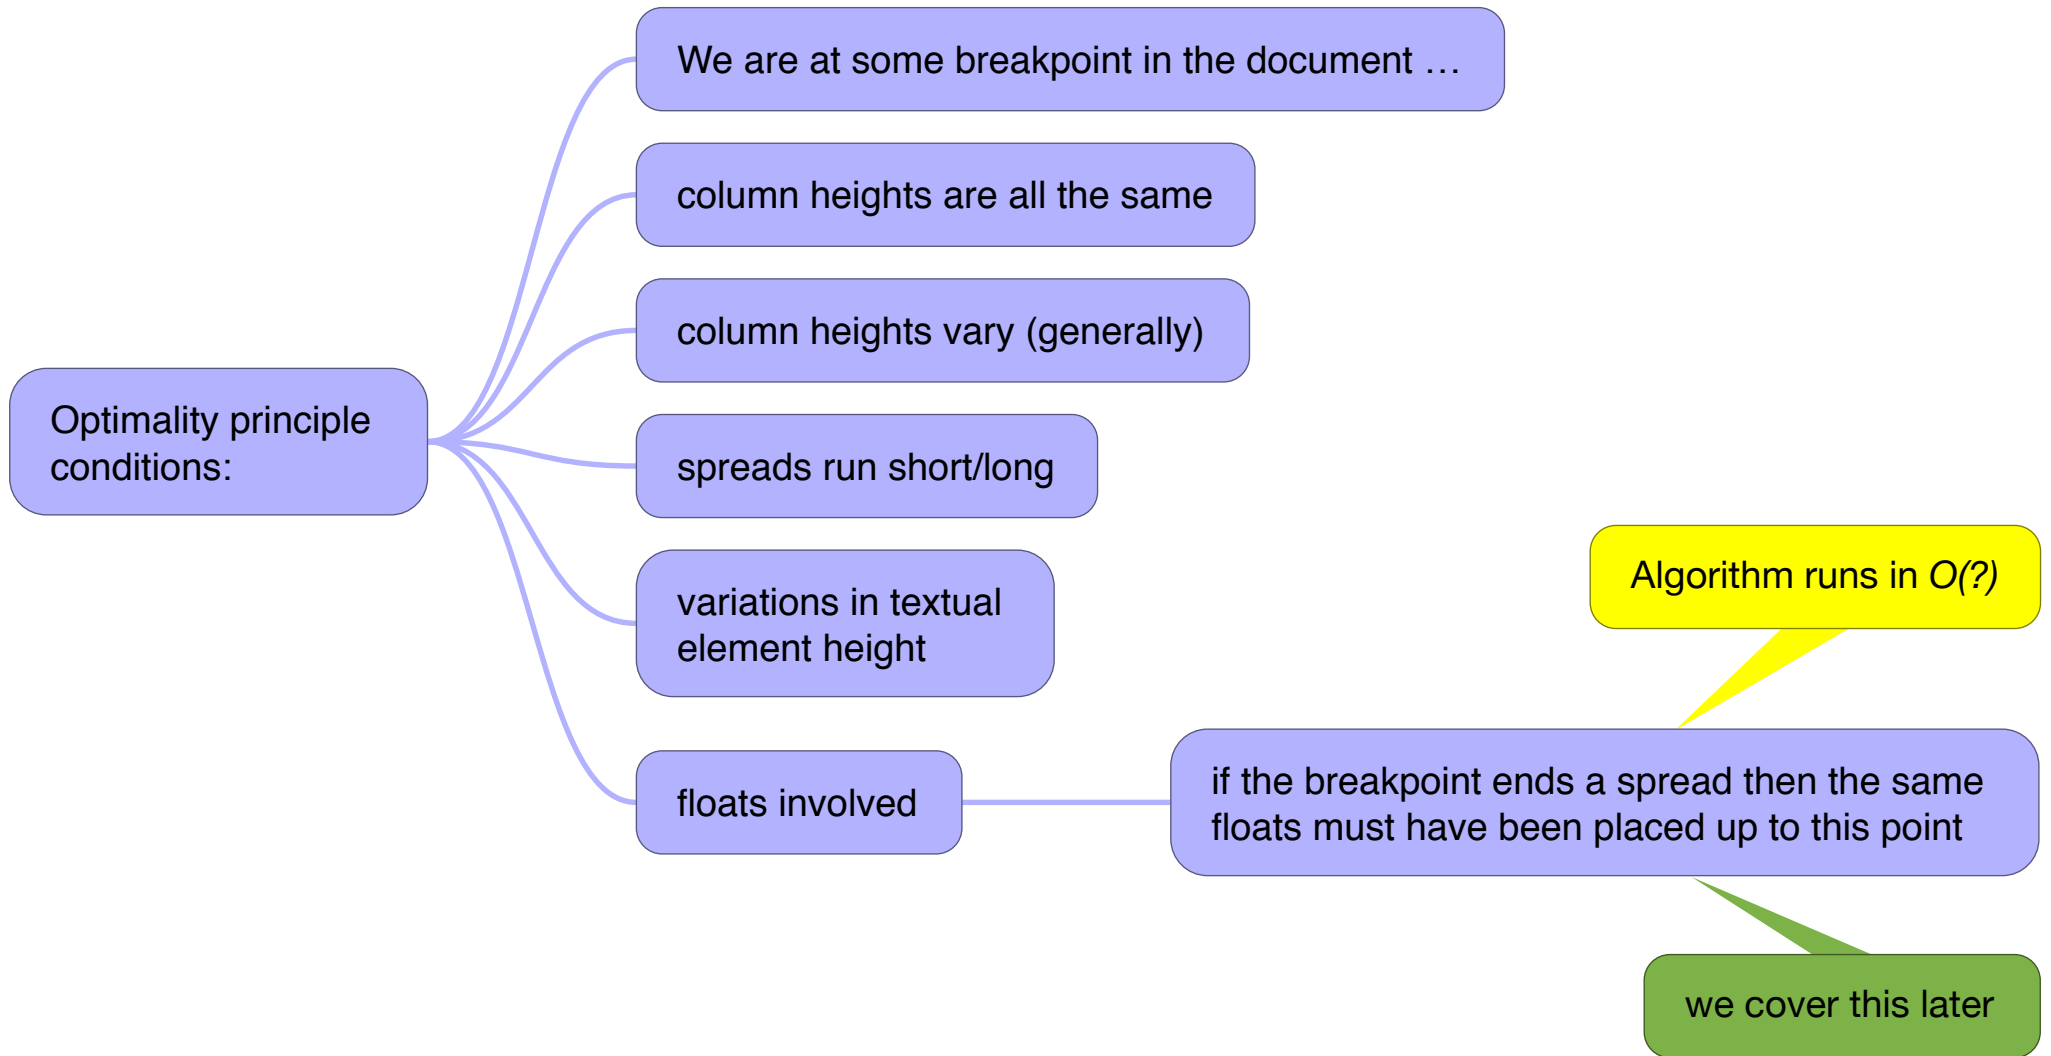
Optimality principle conditions:

We are at some breakpoint in the document …

column heights are all the same

column heights vary (generally)

spreads run short/long

variations in textual element height

floats involved

Algorithm runs in *O(?)*

if the breakpoint ends a spread then the same floats must have been placed up to this point

we cover this later